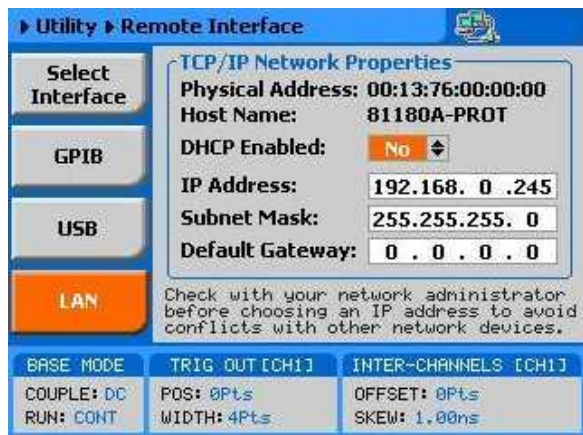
▶ Utility ▶ Remote Interface

Select Interface

GPIB

USB

LAN

TCP/IP Network Properties

Physical Address: 00:13:76:00:00:00
Host Name: 81180A-PROT
DHCP Enabled: No
IP Address: 192.168. 0 .245
Subnet Mask: 255.255.255. 0
Default Gateway: 0 . 0 . 0 . 0

Check with your network administrator before choosing an IP address to avoid conflicts with other network devices.

| BASE MODE | TRIG OUT [CH1] | INTER-CHANNELS [CH1] |
|---|---|---|
| COUPLE: DC | POS: 0Pts | OFFSET: 0Pts |
| RUN: CONT | WIDTH: 4Pts | SKEW: 1.00ns |